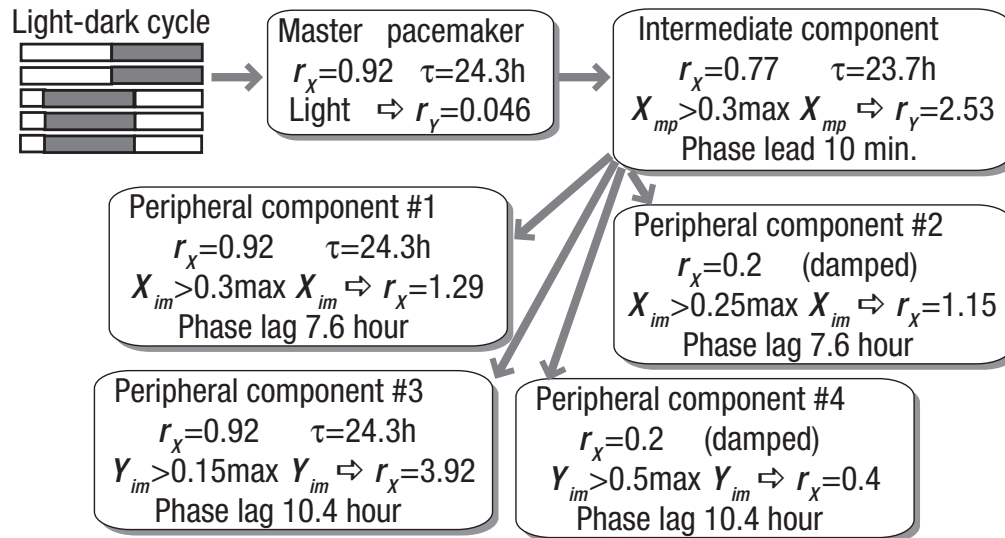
Light-dark cycle

Master pacemaker
$r_X$=0.92 τ=24.3h
Light ⇨ $r_Y$=0.046

Intermediate component
$r_X$=0.77 τ=23.7h
$X_{mp}$>0.3max $X_{mp}$ ⇨ $r_Y$=2.53
Phase lead 10 min.

Peripheral component #1
$r_X$=0.92 τ=24.3h
$X_{im}$>0.3max $X_{im}$ ⇨ $r_X$=1.29
Phase lag 7.6 hour

Peripheral component #2
$r_X$=0.2 (damped)
$X_{im}$>0.25max $X_{im}$ ⇨ $r_X$=1.15
Phase lag 7.6 hour

Peripheral component #3
$r_X$=0.92 τ=24.3h
$Y_{im}$>0.15max $Y_{im}$ ⇨ $r_X$=3.92
Phase lag 10.4 hour

Peripheral component #4
$r_X$=0.2 (damped)
$Y_{im}$>0.5max $Y_{im}$ ⇨ $r_X$=0.4
Phase lag 10.4 hour